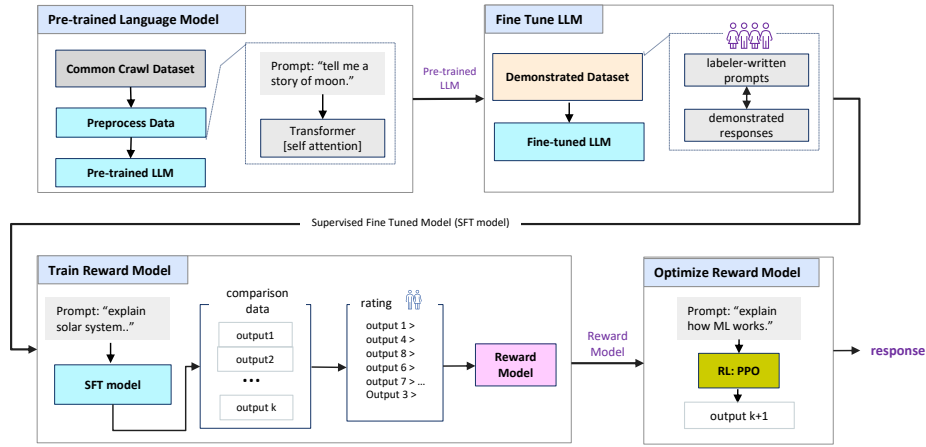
Pre-trained Language Model

Common Crawl Dataset

Preprocess Data

Pre-trained LLM

Prompt: "tell me a story of moon."

Transformer [self attention]

Pre-trained LLM

Fine Tune LLM

Demonstrated Dataset

Fine-tuned LLM

labeler-written prompts

demonstrated responses

Supervised Fine Tuned Model (SFT model)

Train Reward Model

Prompt: "explain solar system.."

SFT model

comparison data

output1

output2

...

output k

rating

output 1 >
output 4 >
output 8 >
output 6 >
output 7 > ...
Output 3 >

Reward Model

Reward Model

Optimize Reward Model

Prompt: "explain how ML works."

RL: PPO

output k+1

response